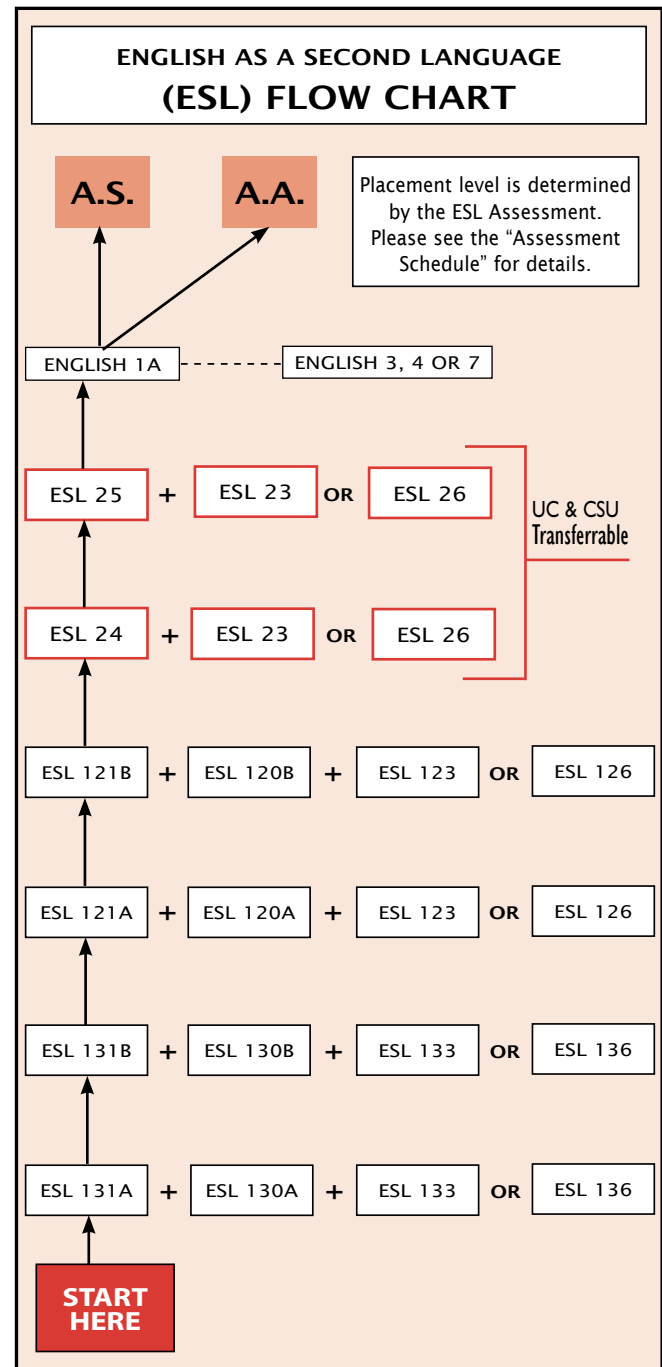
ENGLISH AS A SECOND LANGUAGE
(ESL) FLOW CHART

A.S.

A.A.

Placement level is determined by the ESL Assessment. Please see the "Assessment Schedule" for details.

ENGLISH 1A

ENGLISH 3, 4 OR 7

ESL 25 + ESL 23 OR ESL 26

UC & CSU Transferrable

ESL 24 + ESL 23 OR ESL 26

ESL 121B + ESL 120B + ESL 123 OR ESL 126

ESL 121A + ESL 120A + ESL 123 OR ESL 126

ESL 131B + ESL 130B + ESL 133 OR ESL 136

ESL 131A + ESL 130A + ESL 133 OR ESL 136

START HERE